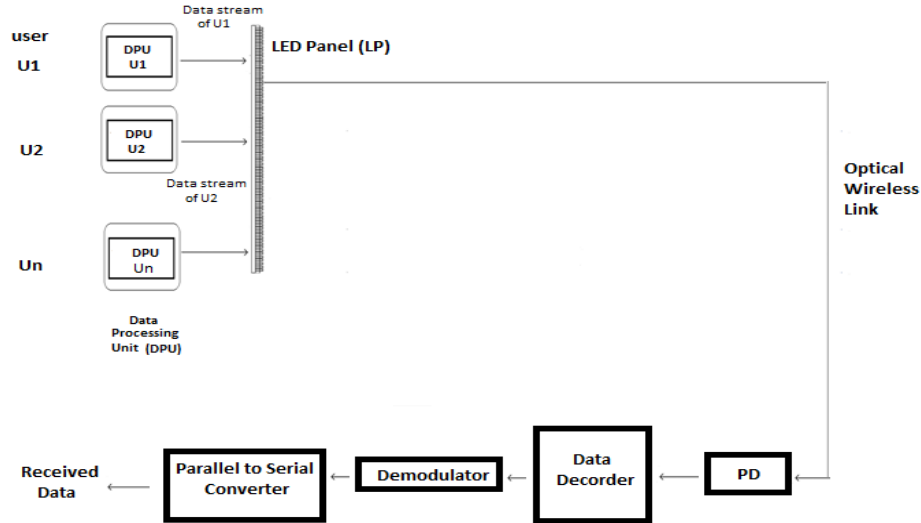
user

U1

DPU U1

Data stream of U1

LED Panel (LP)

U2

DPU U2

Data stream of U2

Un

DPU Un

Data Processing Unit (DPU)

Optical Wireless Link

Received Data

Parallel to Serial Converter

Demodulator

Data Decorder

PD